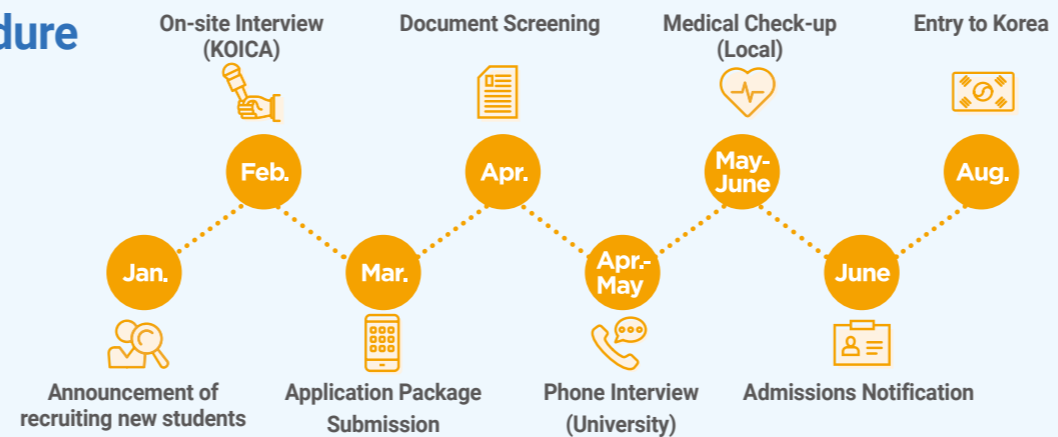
dure

On-site Interview (KOICA)

Document Screening

Medical Check-up (Local)

Entry to Korea

Feb.

Apr.

May-June

Aug.

Jan.

Mar.

Apr.-May

June

Announcement of recruiting new students

Application Package Submission

Phone Interview (University)

Admissions Notification